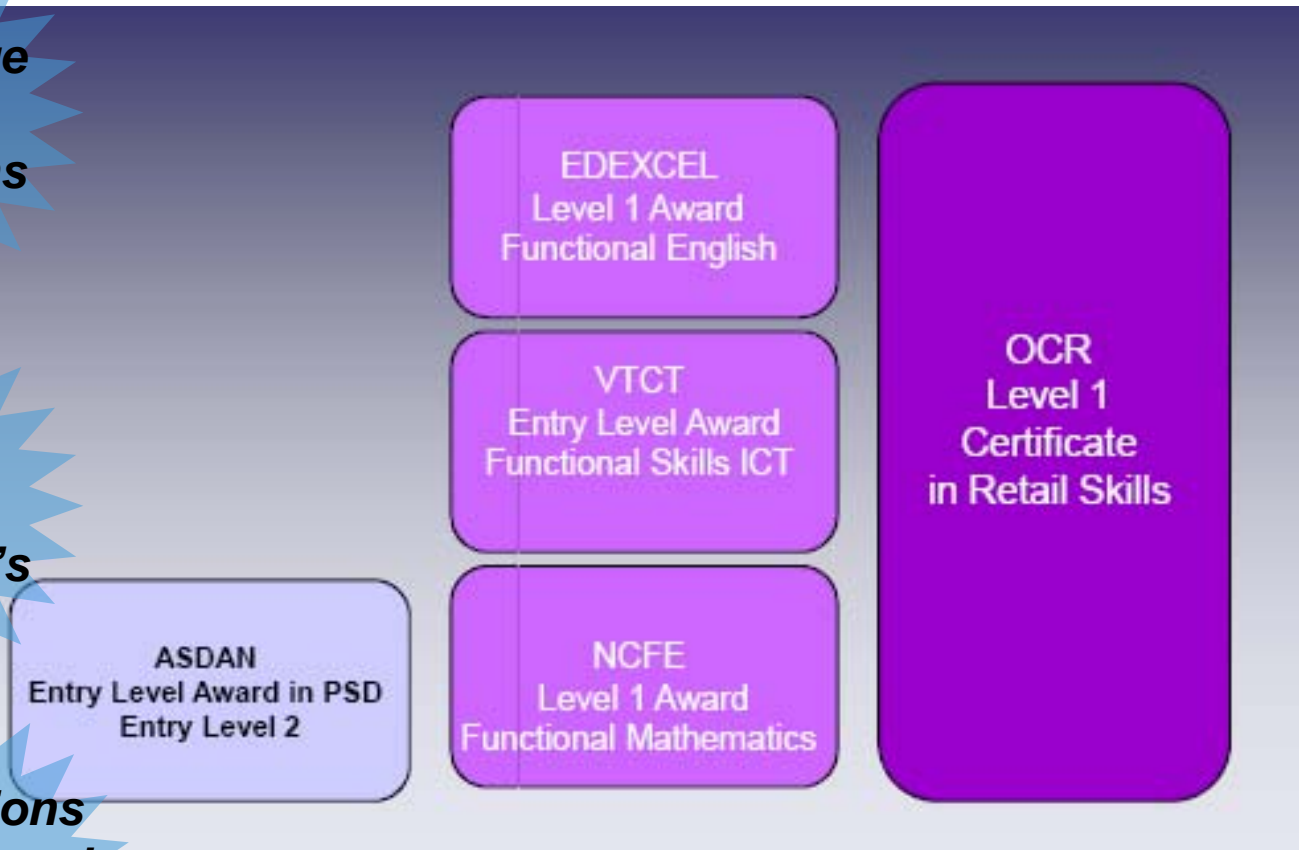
e

s

's

ons

EDEXCEL
Level 1 Award
Functional English

VTCT
Entry Level Award
Functional Skills ICT

NCFE
Level 1 Award
Functional Mathematics

OCR
Level 1
Certificate
in Retail Skills

ASDAN
Entry Level Award in PSD
Entry Level 2